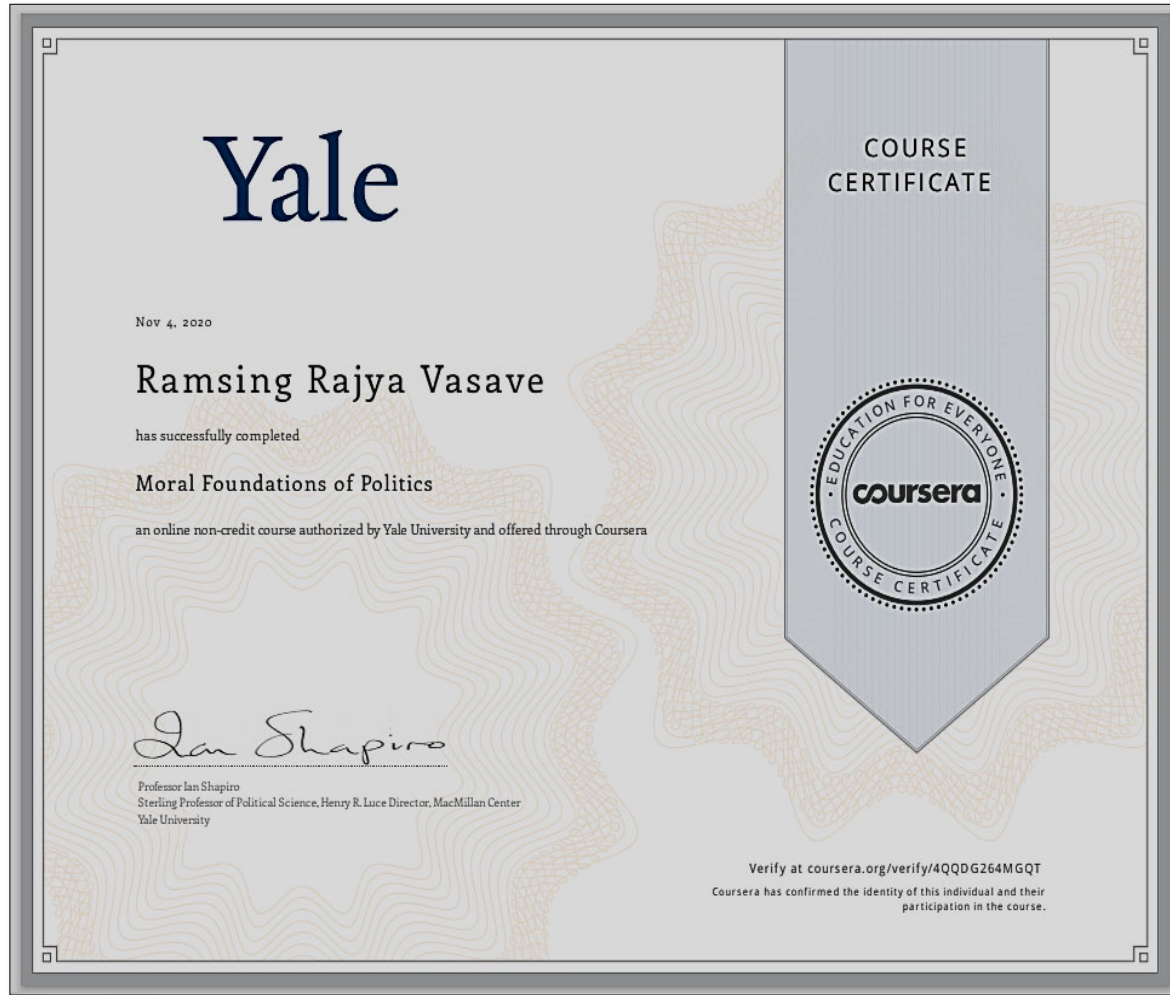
Yale

COURSE CERTIFICATE

Nov 4, 2020

Ramsing Rajya Vasave

has successfully completed

Moral Foundations of Politics

an online non-credit course authorized by Yale University and offered through Coursera

EDUCATION FOR EVERYONE
coursera
COURSE CERTIFICATE

Ian Shapiro

Professor Ian Shapiro
Sterling Professor of Political Science, Henry R. Luce Director, MacMillan Center
Yale University

Verify at coursera.org/verify/4QQDG264MGQT
Coursera has confirmed the identity of this individual and their participation in the course.